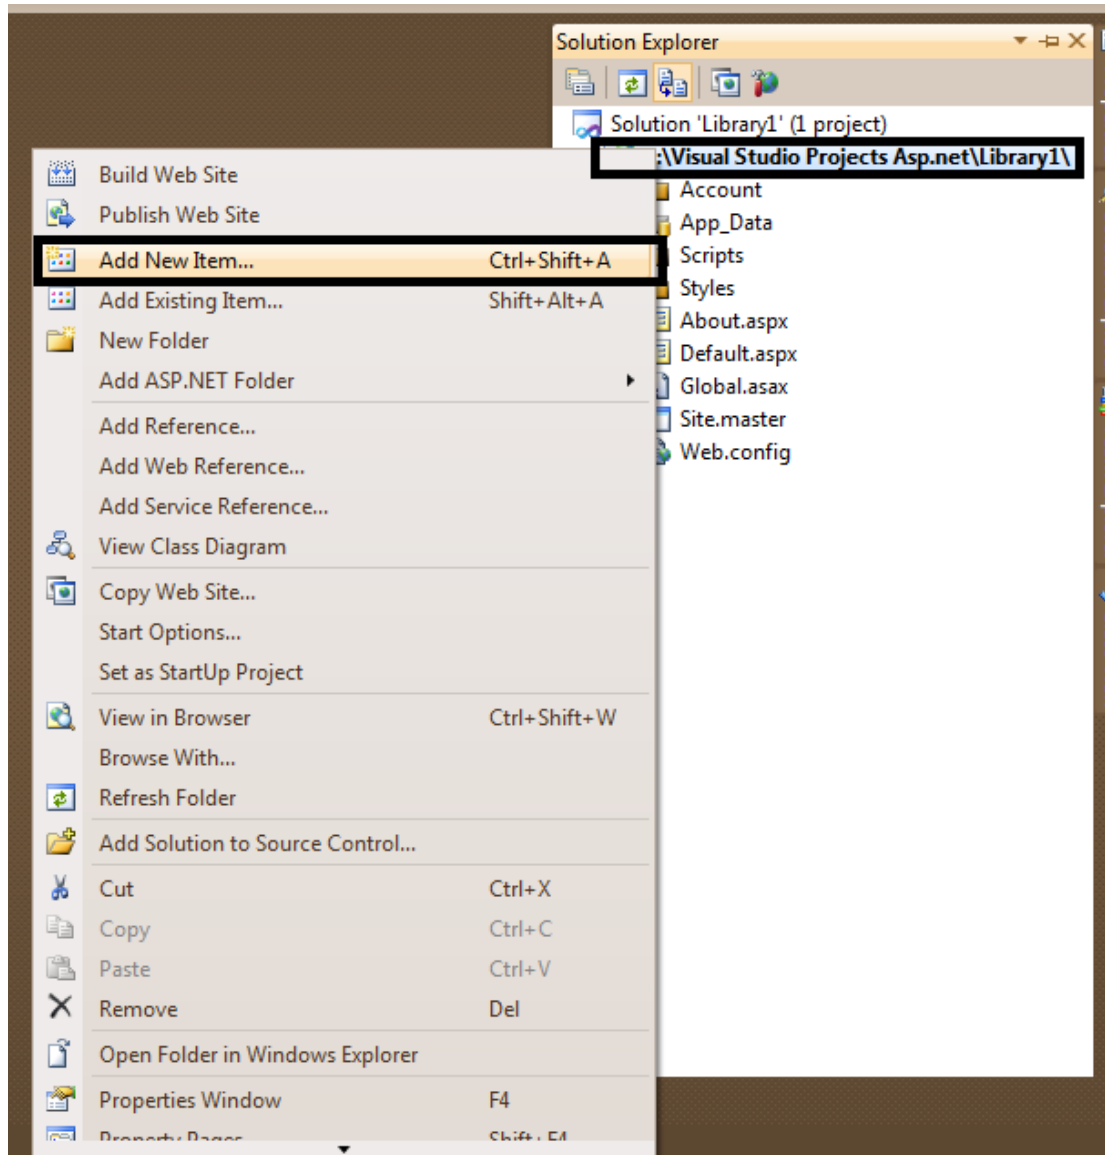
Solution Explorer

Solution 'Library1' (1 project)

:\Visual Studio Projects Asp.net\Library1\

Account
App_Data
Scripts
Styles
About.aspx
Default.aspx
Global.asax
Site.master
Web.config

Build Web Site
Publish Web Site
Add New Item... Ctrl+Shift+A
Add Existing Item... Shift+Alt+A
New Folder
Add ASP.NET Folder
Add Reference...
Add Web Reference...
Add Service Reference...
View Class Diagram
Copy Web Site...
Start Options...
Set as StartUp Project
View in Browser Ctrl+Shift+W
Browse With...
Refresh Folder
Add Solution to Source Control...
Cut Ctrl+X
Copy Ctrl+C
Paste Ctrl+V
Remove Del
Open Folder in Windows Explorer
Properties Window F4
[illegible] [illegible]